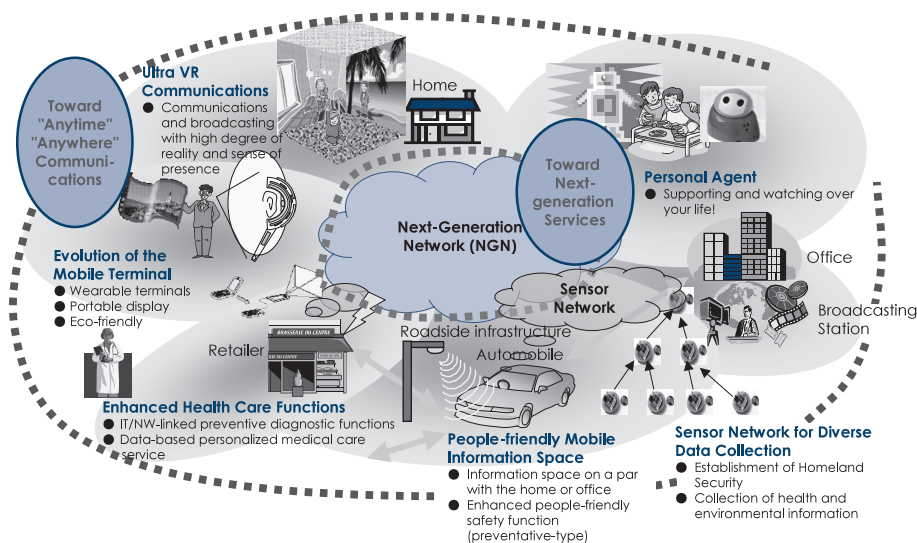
Toward "Anytime" "Anywhere" Communications

Ultra VR Communications
● Communications and broadcasting with high degree of reality and sense of presence

Home

Toward Next-generation Services

Personal Agent
● Supporting and watching over your life!

Next-Generation Network (NGN)

Evolution of the Mobile Terminal
● Wearable terminals
● Portable display
● Eco-friendly

Office

Sensor Network

Broadcasting Station

BRASSERIE DU CENTRE

Retailer

Roadside infrastructure

Automobile

Enhanced Health Care Functions
● IT/NW-linked preventive diagnostic functions
● Data-based personalized medical care service

People-friendly Mobile Information Space
● Information space on a par with the home or office
● Enhanced people-friendly safety function (preventative-type)

Sensor Network for Diverse Data Collection
● Establishment of Homeland Security
● Collection of health and environmental information